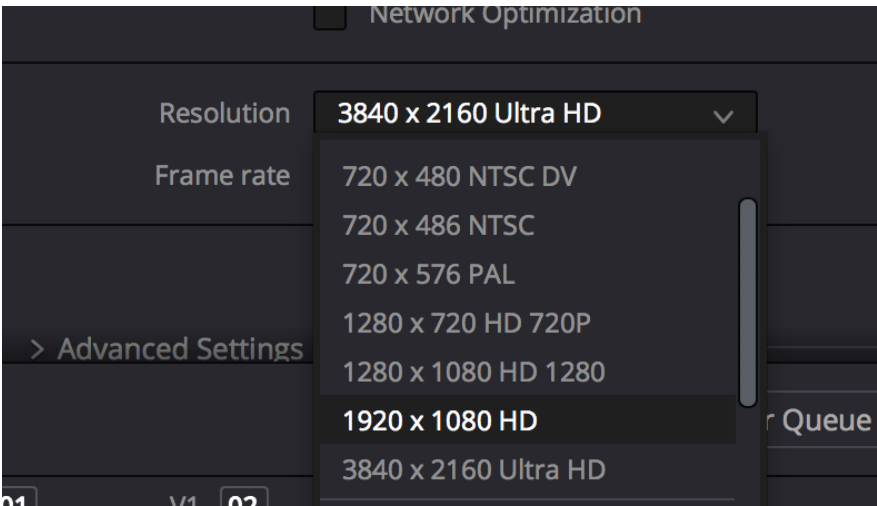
Network Optimization

Resolution 3840 x 2160 Ultra HD

Frame rate

720 x 480 NTSC DV
720 x 486 NTSC
720 x 576 PAL
1280 x 720 HD 720P
1280 x 1080 HD 1280
1920 x 1080 HD
3840 x 2160 Ultra HD

> Advanced Settings

r Queue

01 V1 02